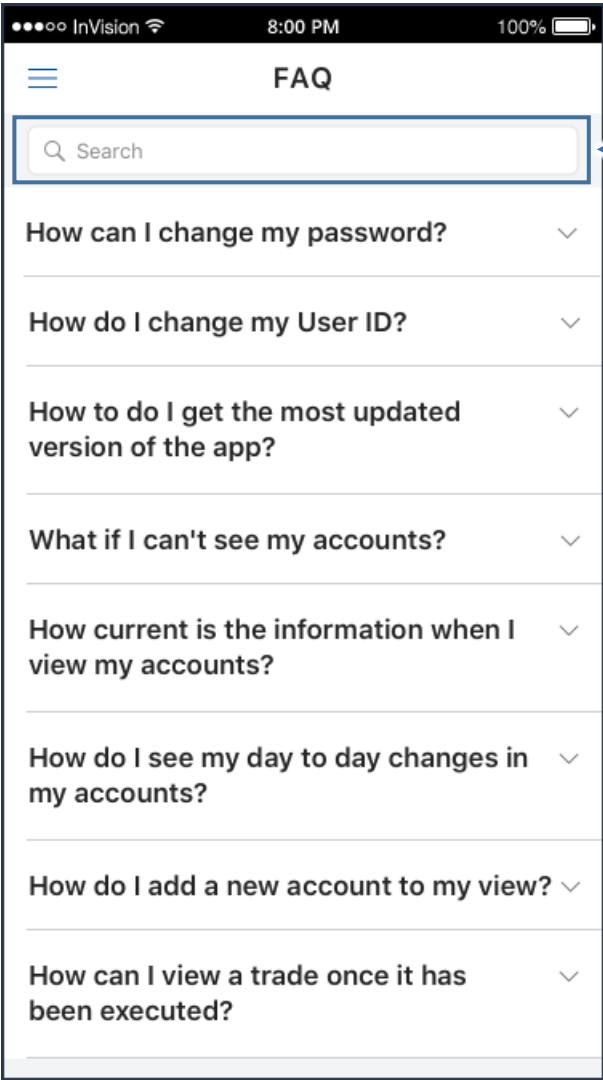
●●●○○ InVision 8:00 PM 100%

FAQ

Search

How can I change my password?

How do I change my User ID?

How to do I get the most updated version of the app?

What if I can't see my accounts?

How current is the information when I view my accounts?

How do I see my day to day changes in my accounts?

How do I add a new account to my view?

How can I view a trade once it has been executed?